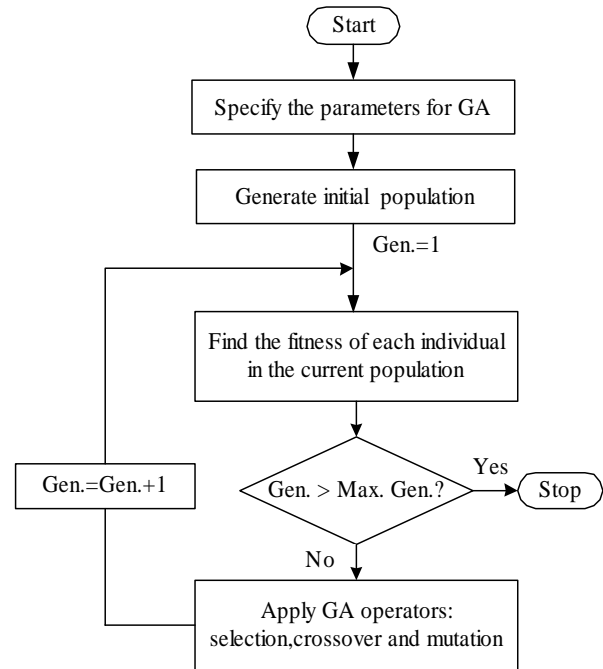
Start

Specify the parameters for GA

Generate initial population

Gen.=1

Find the fitness of each individual in the current population

Gen.=Gen.+1

Gen. > Max. Gen.?

Yes

Stop

No

Apply GA operators: selection,crossover and mutation